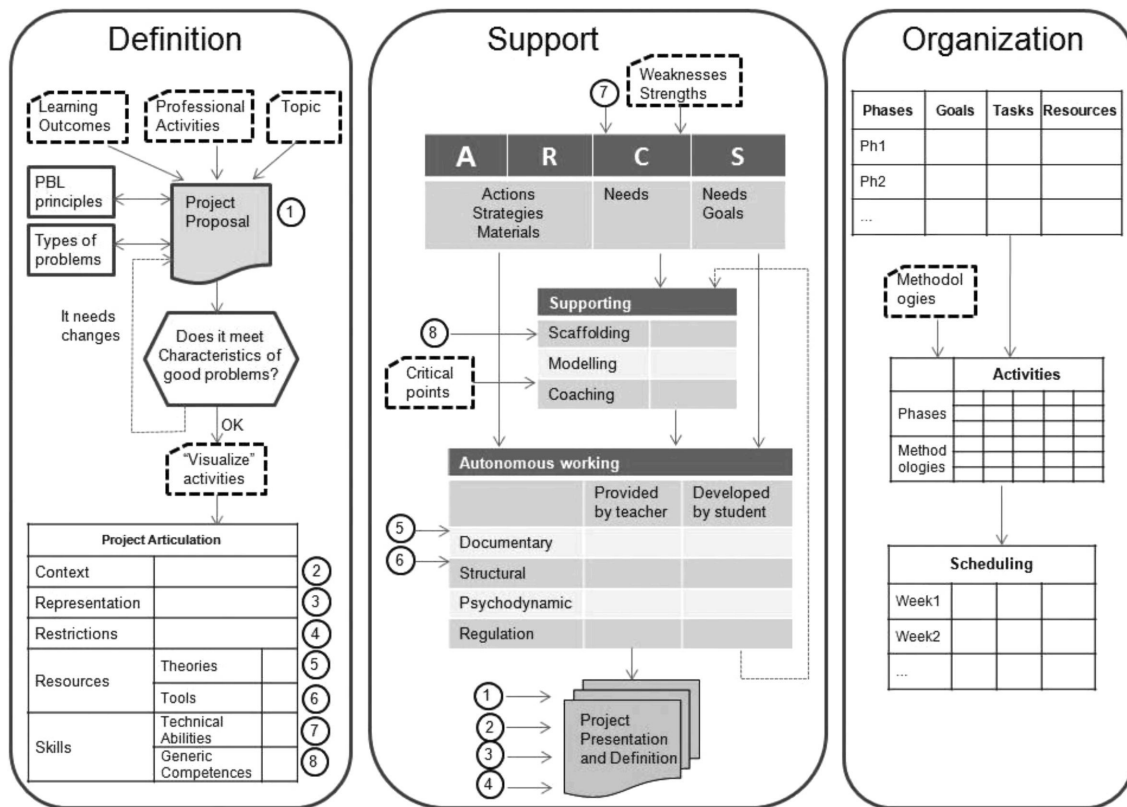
Definition

Learning Outcomes

Professional Activities

Topic

PBL principles

Project Proposal

1

Types of problems

It needs changes

Does it meet Characteristics of good problems?

OK

"Visualize" activities

| Project Articulation | | | |
|---|---|---|---|
| Context | | | 2 |
| Representation | | | 3 |
| Restrictions | | | 4 |
| Resources | Theories | | 5 |
| | Tools | | 6 |
| Skills | Technical Abilities | | 7 |
| | Generic Competences | | 8 |

Support

7

Weaknesses Strengths

| A | R | C | S |
|---|---|---|---|
| Actions Strategies Materials | | Needs | Needs Goals |

Supporting

8

Scaffolding

Modelling

Critical points

Coaching

Autonomous working

| | Provided by teacher | Developed by student |
|---|---|---|
| Documentary | | |
| Structural | | |
| Psychodynamic | | |
| Regulation | | |

5

6

1

2

3

4

Project Presentation and Definition

Organization

| Phases | Goals | Tasks | Resources |
|---|---|---|---|
| Ph1 | | | |
| Ph2 | | | |
| ... | | | |

Methodol ogies

| | Activities |
|---|---|
| Phases | |
| Method ologies | |

| Scheduling | | | |
|---|---|---|---|
| Week1 | | | |
| Week2 | | | |
| ... | | | |